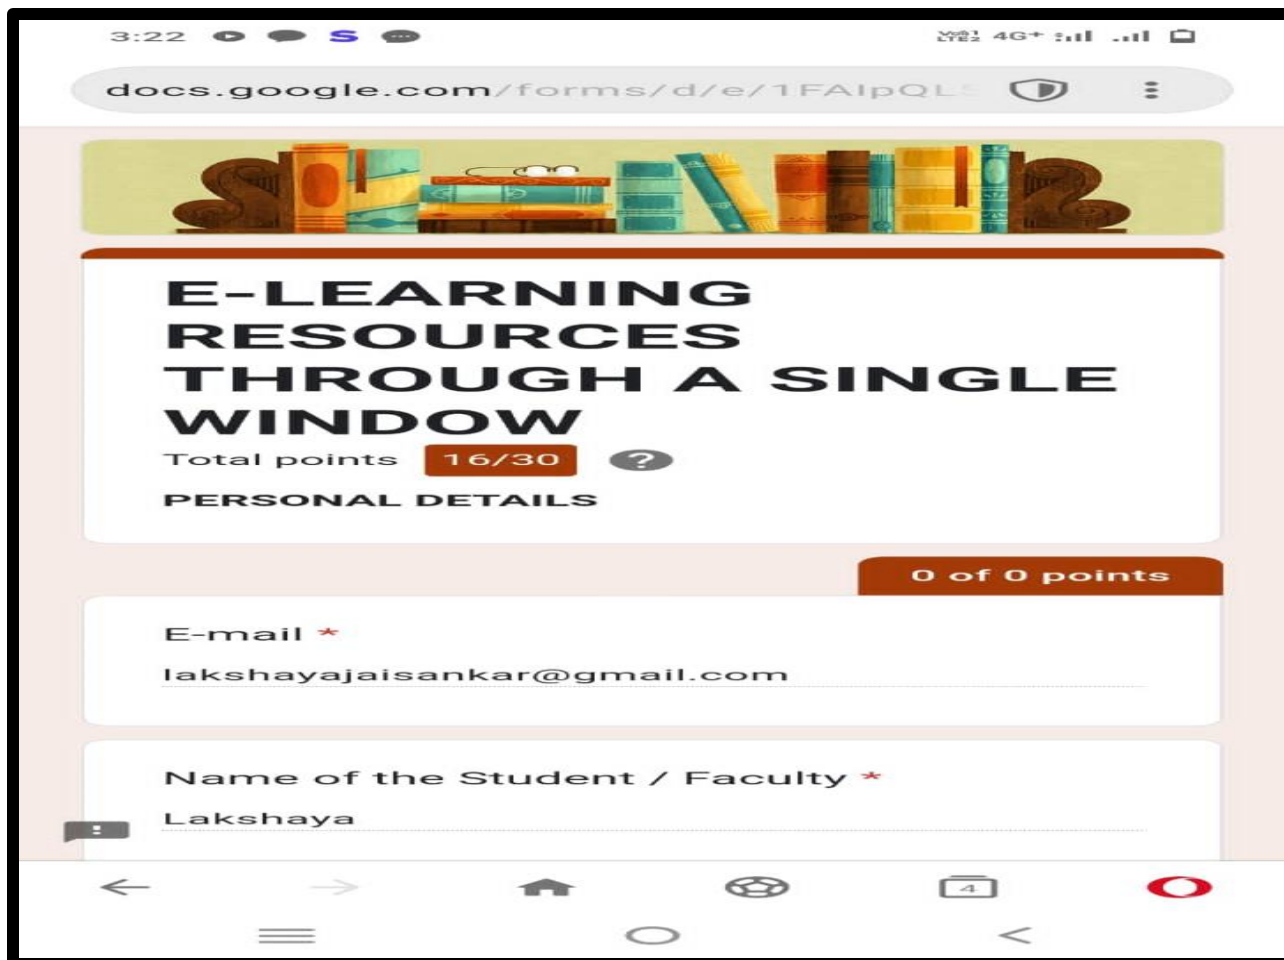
3:22

Vo) LTE2 4G+

docs.google.com/forms/d/e/1FAIpQL

E-LEARNING RESOURCES THROUGH A SINGLE WINDOW

Total points 16/30

PERSONAL DETAILS

0 of 0 points

E-mail *

lakshayajaisankar@gmail.com

Name of the Student / Faculty *

Lakshaya

4